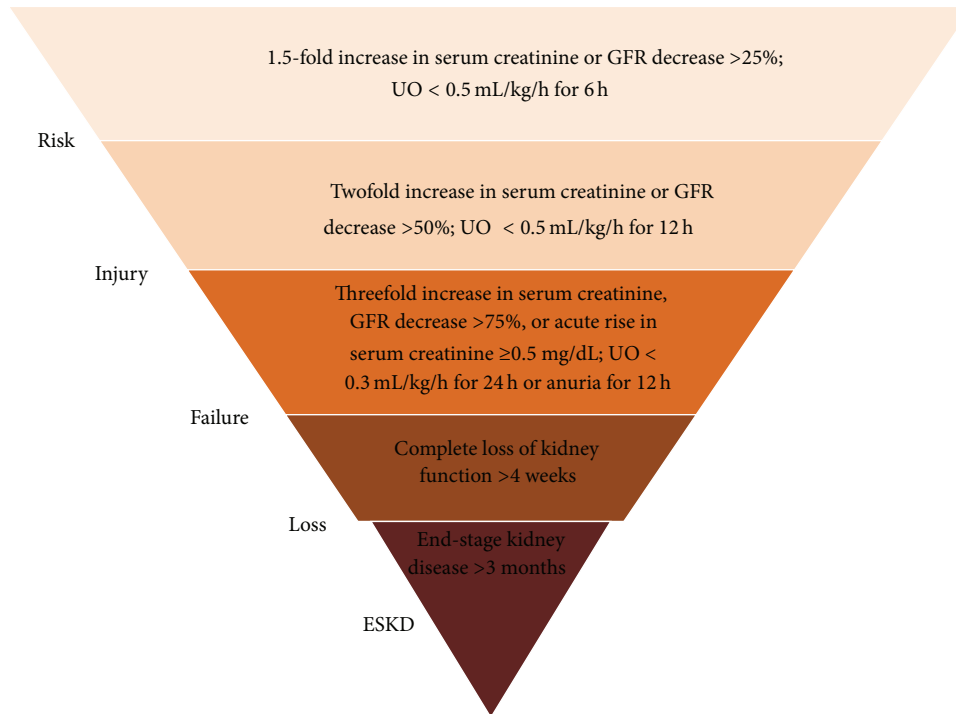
1.5-fold increase in serum creatinine or GFR decrease >25%; UO < 0.5 mL/kg/h for 6 h

Risk

Twofold increase in serum creatinine or GFR decrease >50%; UO < 0.5 mL/kg/h for 12 h

Injury

Threefold increase in serum creatinine, GFR decrease >75%, or acute rise in serum creatinine ≥0.5 mg/dL; UO < 0.3 mL/kg/h for 24 h or anuria for 12 h

Failure

Complete loss of kidney function >4 weeks

Loss

End-stage kidney disease >3 months

ESKD